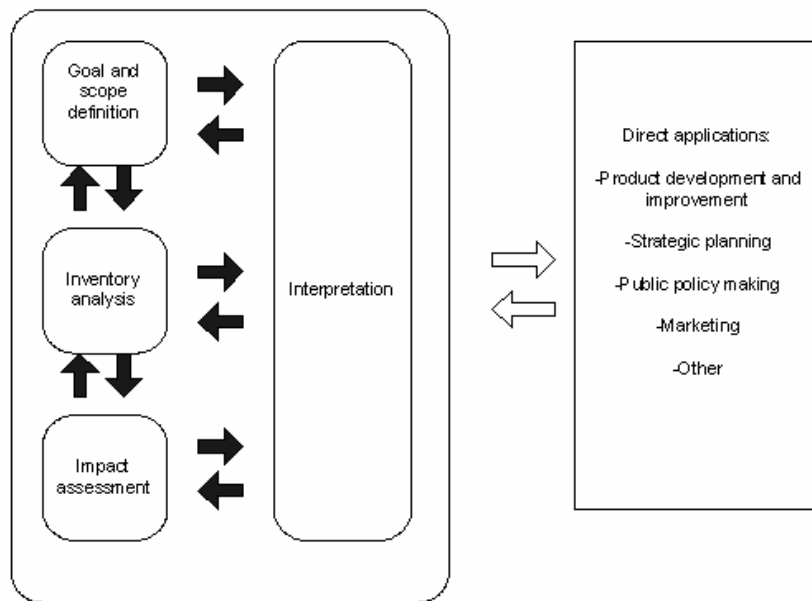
Goal and scope definition

Inventory analysis

Impact assessment

Interpretation

Direct applications:

-Product development and improvement

-Strategic planning

-Public policy making

-Marketing

-Other